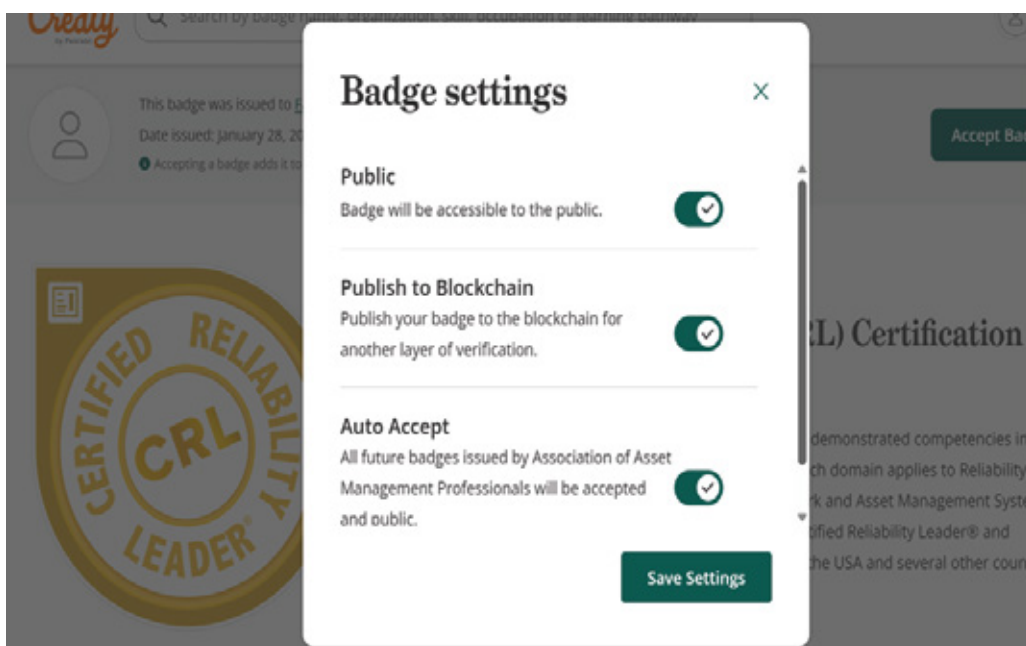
Credly by Pearson

Search by badge name, organization, skill, occupation or learning pathway

This badge was issued to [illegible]
Date issued: January 28, 20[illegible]
Accepting a badge adds it to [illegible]

Accept Ba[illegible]

CERTIFIED RELIABILITY LEADER® CRL

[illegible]L) Certification

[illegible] demonstrated competencies in
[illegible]ch domain applies to Reliability
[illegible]k and Asset Management Syste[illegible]
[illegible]ified Reliability Leader® and
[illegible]he USA and several other coun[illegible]

Badge settings

×

Public
Badge will be accessible to the public.

Publish to Blockchain
Publish your badge to the blockchain for another layer of verification.

Auto Accept
All future badges issued by Association of Asset Management Professionals will be accepted and public.

Save Settings